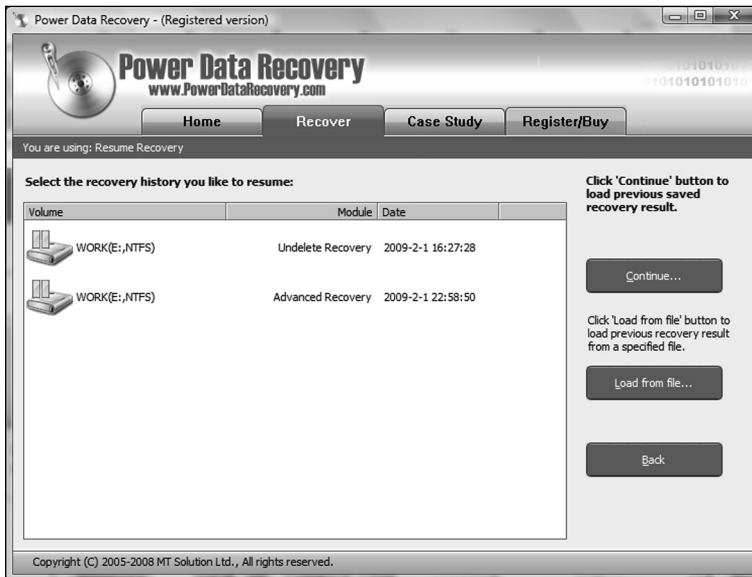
Power Data Recovery - (Registered version)

Power Data Recovery
www.PowerDataRecovery.com

Home | Recover | Case Study | Register/Buy

You are using: Resume Recovery

Select the recovery history you like to resume:

| Volume | Module | Date |
|---|---|---|
| WORK(E:,NTFS) | Undelete Recovery | 2009-2-1 16:27:28 |
| WORK(E:,NTFS) | Advanced Recovery | 2009-2-1 22:58:50 |

Click 'Continue' button to load previous saved recovery result.

Continue...

Click 'Load from file' button to load previous recovery result from a specified file.

Load from file...

Back

Copyright (C) 2005-2008 MT Solution Ltd., All rights reserved.